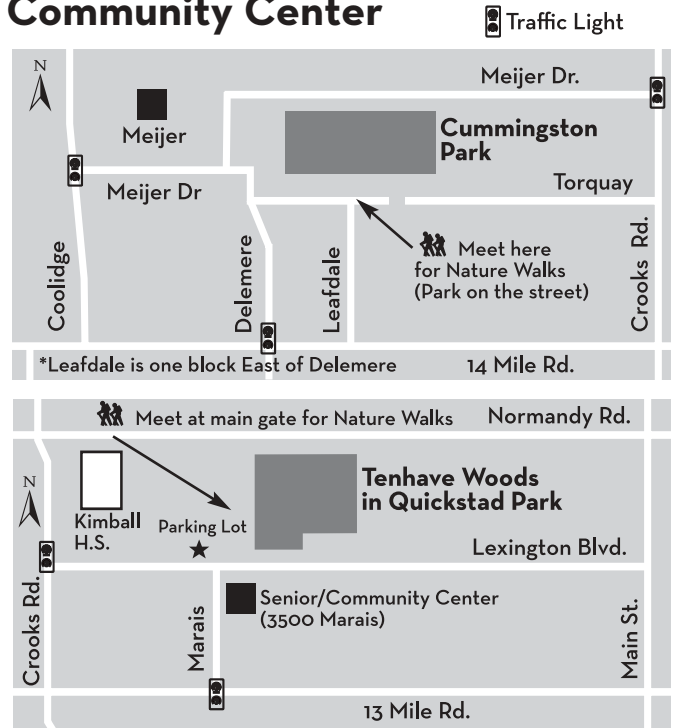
Community Center

Traffic Light

N

Meijer Dr.

Meijer

Cummingston Park

Meijer Dr

Torquay

Coolidge

Delemere

Leafdale

Meet here for Nature Walks (Park on the street)

Crooks Rd.

*Leafdale is one block East of Delemere

14 Mile Rd.

Meet at main gate for Nature Walks

Normandy Rd.

N

Kimball H.S.

Parking Lot

Tenhave Woods in Quickstad Park

Lexington Blvd.

Crooks Rd.

Marais

Senior/Community Center (3500 Marais)

Main St.

13 Mile Rd.